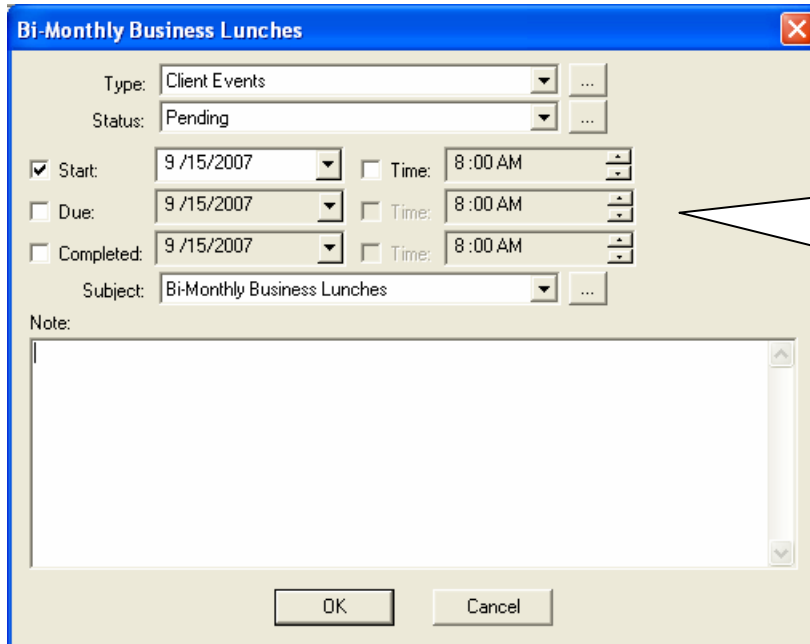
Bi-Monthly Business Lunches

Type: Client Events ...
Status: Pending ...

Start: 9 /15/2007 Time: 8 :00 AM
Due: 9 /15/2007 Time: 8 :00 AM
Completed: 9 /15/2007 Time: 8 :00 AM
Subject: Bi-Monthly Business Lunches ...
Note:

OK Cancel